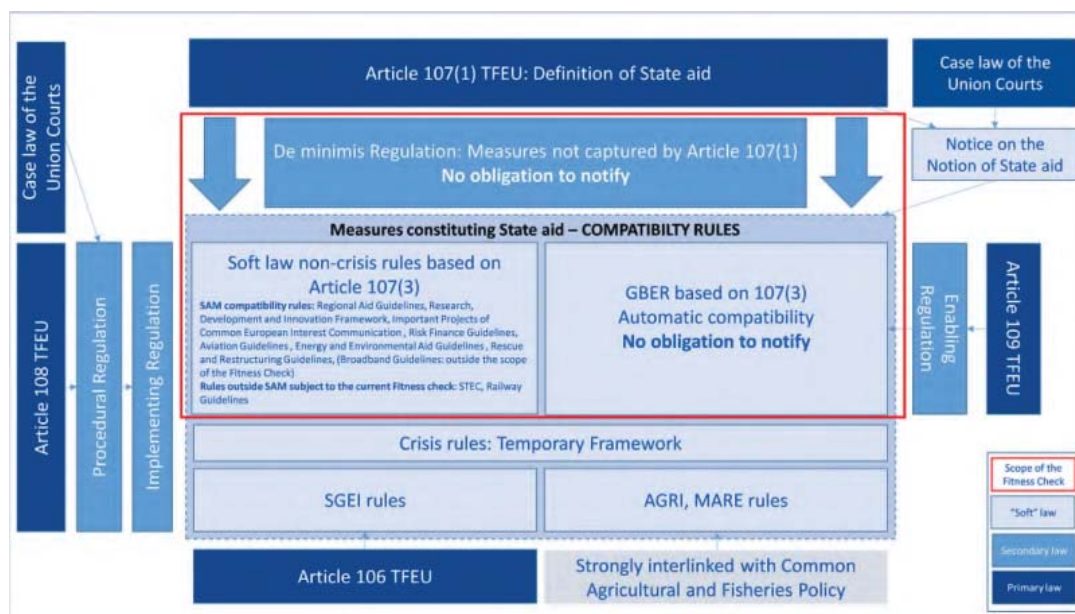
Case law of the Union Courts

Article 107(1) TFEU: Definition of State aid

Case law of the Union Courts

De minimis Regulation: Measures not captured by Article 107(1)
No obligation to notify

Notice on the Notion of State aid

Measures constituting State aid – COMPATIBILTY RULES

Soft law non-crisis rules based on Article 107(3)

SAM compatibility rules: Regional Aid Guidelines, Research, Development and Innovation Framework, Important Projects of Common European Interest Communication , Risk Finance Guidelines, Aviation Guidelines , Energy and Environmental Aid Guidelines , Rescue and Restructuring Guidelines, (Broadband Guidelines: outside the scope of the Fitness Check)
Rules outside SAM subject to the current Fitness check: STEC, Railway Guidelines

GBER based on 107(3)
Automatic compatibility
No obligation to notify

Article 108 TFEU

Procedural Regulation

Implementing Regulation

Enabling Regulation

Article 109 TFEU

Crisis rules: Temporary Framework

SGEI rules

AGRI, MARE rules

Article 106 TFEU

Strongly interlinked with Common Agricultural and Fisheries Policy

Scope of the Fitness Check

"Soft" law

Secondary law

Primary law